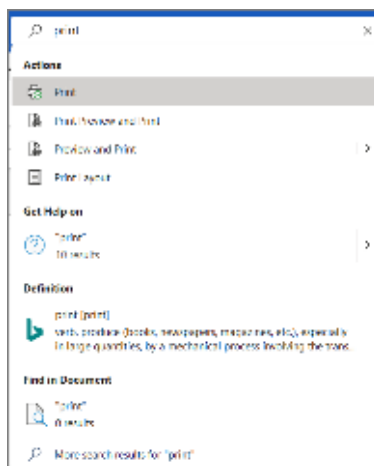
print

Actions

Print

Print Preview and Print

Preview and Print

Print Layout

Get Help on

"print"
10 results

Definition

print [print]
verb. produce (books, newspapers, magazines, etc.), especially in large quantities, by a mechanical process involving the trans...

Find in Document

"print"
0 results

More search results for "print"